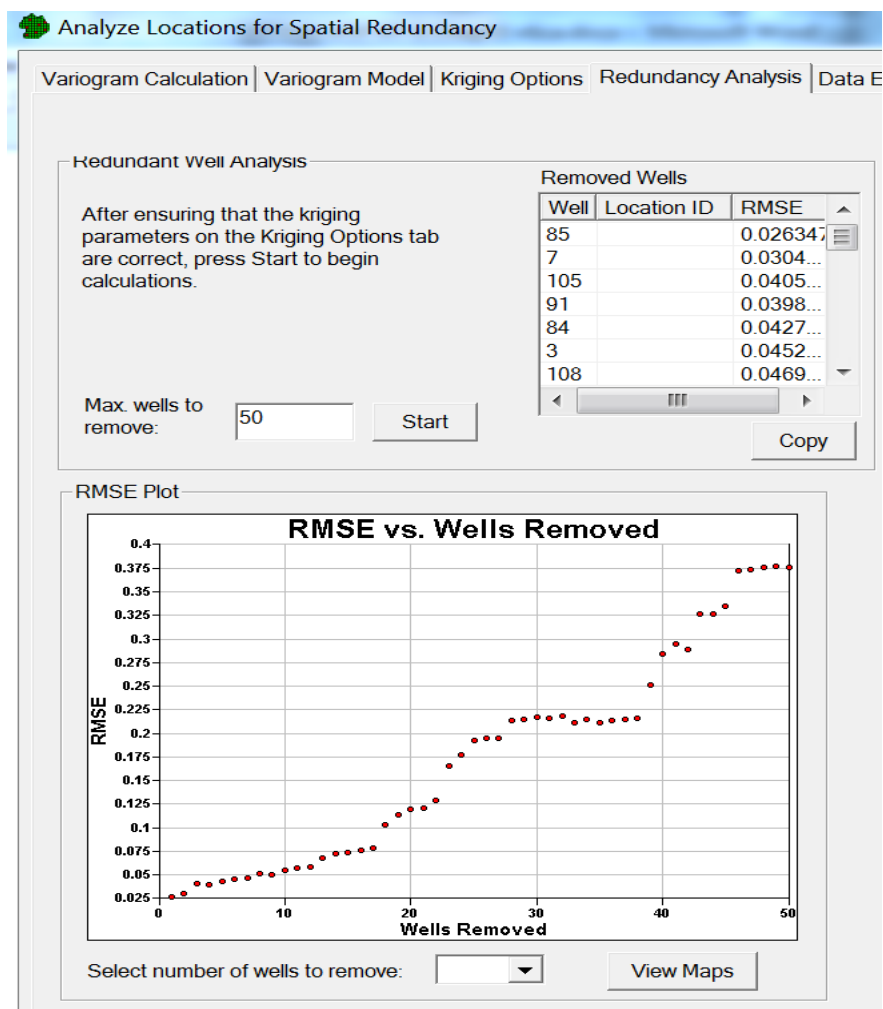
Analyze Locations for Spatial Redundancy

Variogram Calculation | Variogram Model | Kriging Options | Redundancy Analysis | Data E

Redundant Well Analysis

After ensuring that the kriging parameters on the Kriging Options tab are correct, press Start to begin calculations.

Removed Wells

| Well | Location ID | RMSE |
|---|---|---|
| 85 | | 0.026347 |
| 7 | | 0.0304... |
| 105 | | 0.0405... |
| 91 | | 0.0398... |
| 84 | | 0.0427... |
| 3 | | 0.0452... |
| 108 | | 0.0469... |

Max. wells to remove: 50

Start

Copy

RMSE Plot

RMSE vs. Wells Removed

RMSE

0.4 0.375 0.35 0.325 0.3 0.275 0.25 0.225 0.2 0.175 0.15 0.125 0.1 0.075 0.05 0.025

0 10 20 30 40 50

Wells Removed

Select number of wells to remove:

View Maps